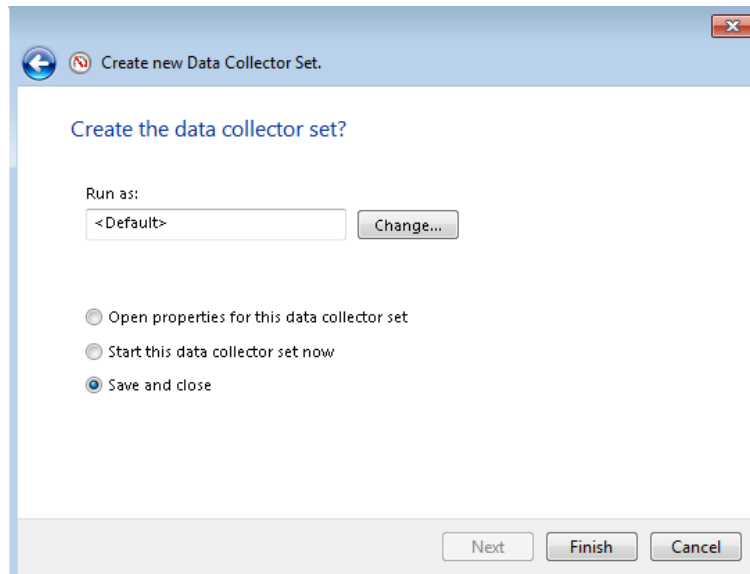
Create new Data Collector Set.

Create the data collector set?

Run as:

<Default>

Change...

Open properties for this data collector set

Start this data collector set now

Save and close

Next

Finish

Cancel